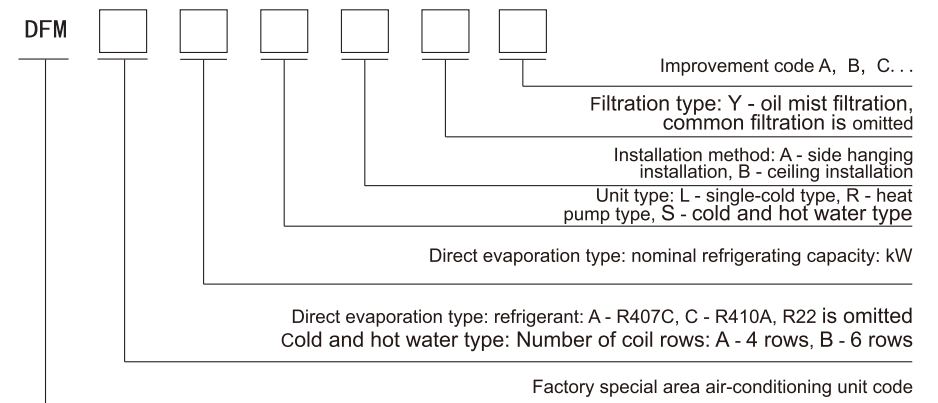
DFM

Improvement code A, B, C...

Filtration type: Y - oil mist filtration, common filtration is omitted

Installation method: A - side hanging installation, B - ceiling installation

Unit type: L - single-cold type, R - heat pump type, S - cold and hot water type

Direct evaporation type: nominal refrigerating capacity: kW

Direct evaporation type: refrigerant: A - R407C, C - R410A, R22 is omitted
Cold and hot water type: Number of coil rows: A - 4 rows, B - 6 rows

Factory special area air-conditioning unit code